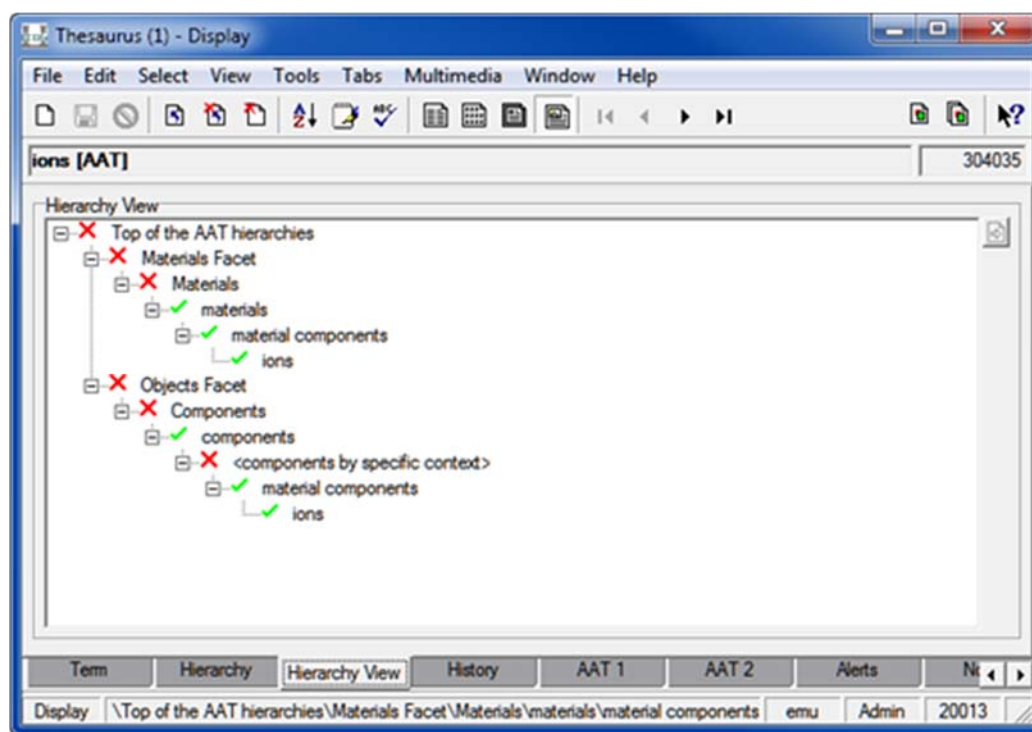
Thesaurus (1) - Display

File Edit Select View Tools Tabs Multimedia Window Help

ions [AAT]

304035

Hierarchy View

Top of the AAT hierarchies
Materials Facet
Materials
materials
material components
ions
Objects Facet
Components
components
<components by specific context>
material components
ions

Term | Hierarchy | Hierarchy View | History | AAT 1 | AAT 2 | Alerts | N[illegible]

Display | \Top of the AAT hierarchies\Materials Facet\Materials\materials\material components | emu | Admin | 20013